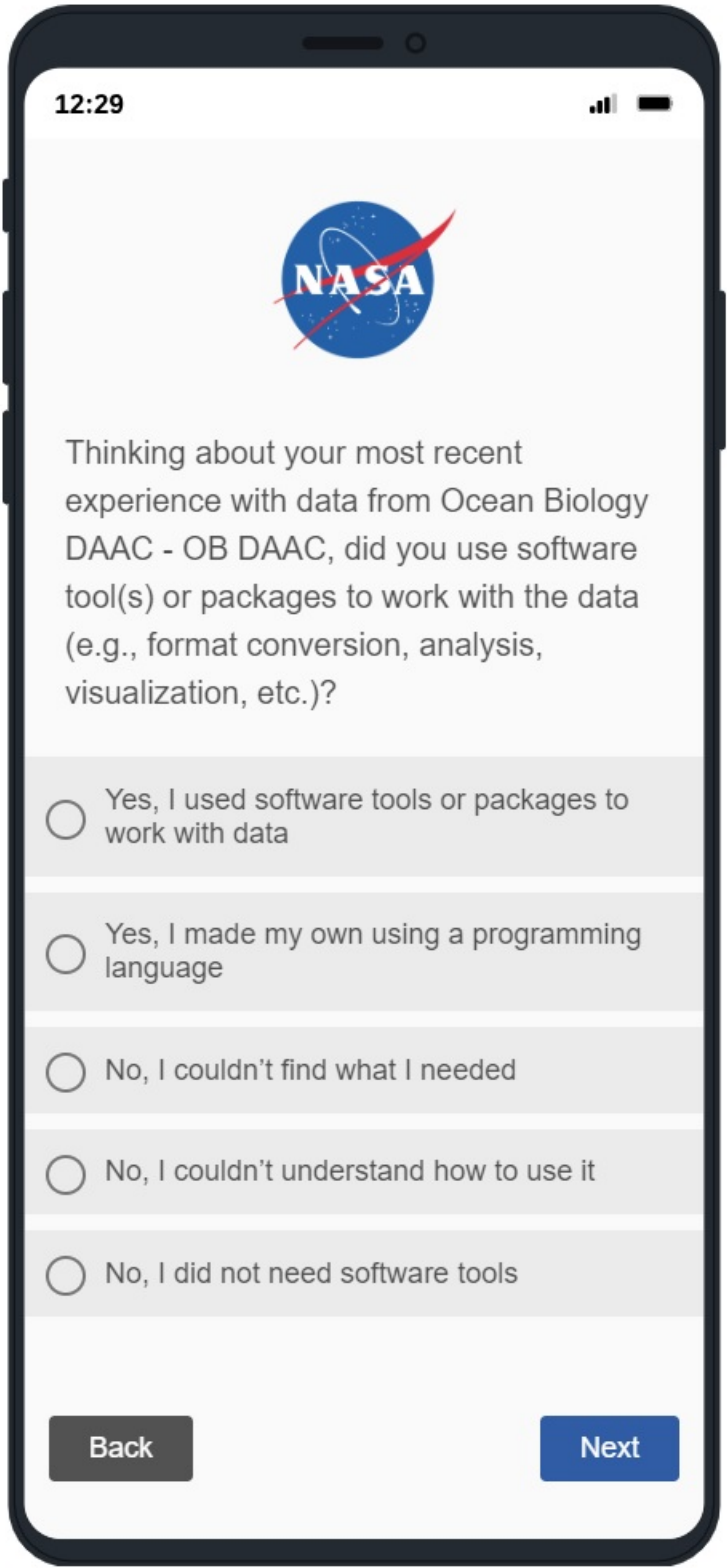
12:29

NASA

Thinking about your most recent experience with data from Ocean Biology DAAC - OB DAAC, did you use software tool(s) or packages to work with the data (e.g., format conversion, analysis, visualization, etc.)?

Yes, I used software tools or packages to work with data

Yes, I made my own using a programming language

No, I couldn't find what I needed

No, I couldn't understand how to use it

No, I did not need software tools

Back

Next